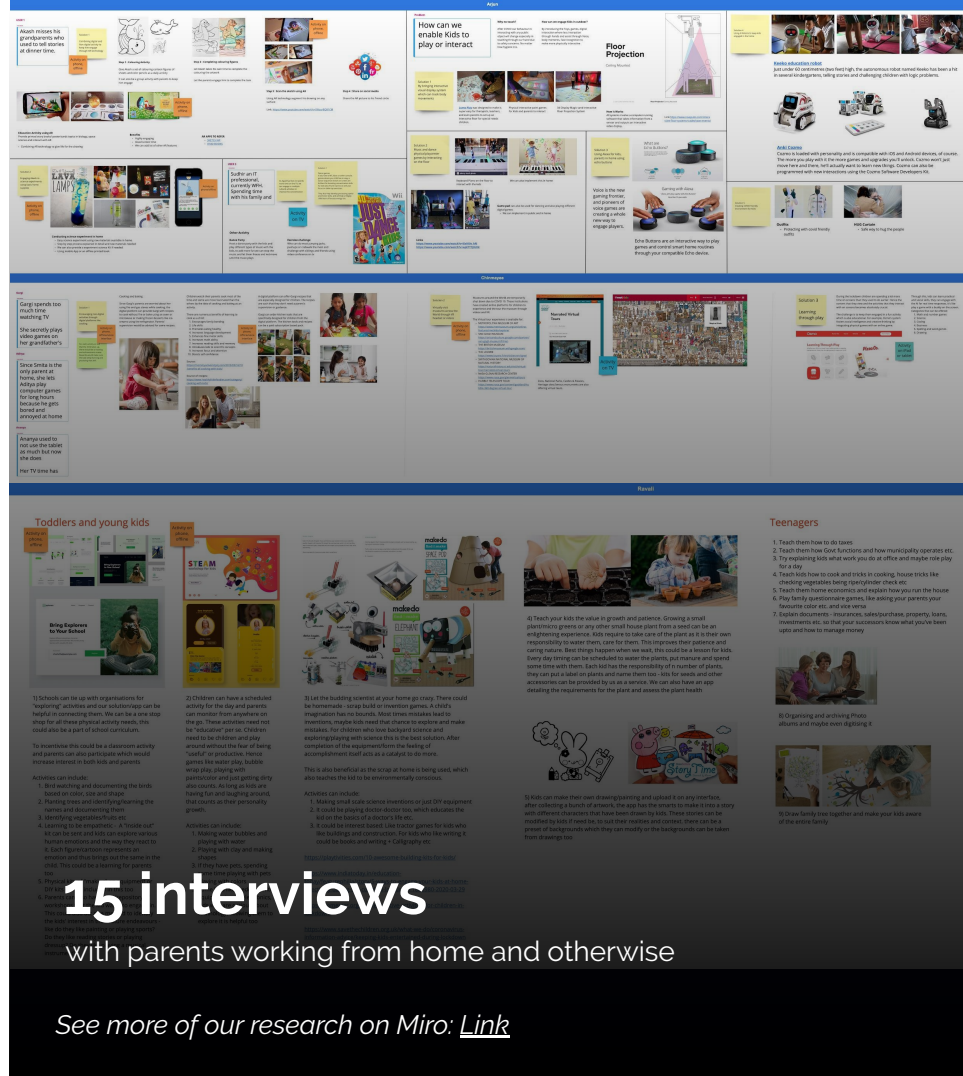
Arjut

Akash misses his grandparents who used to tell stories at dinner time.

How can we enable Kids to play or interact

Floor Projection

Voice is the new gaming frontier, and pioneers of voice games are creating a whole new way to engage players.

Echo Buttons are an interactive way to play games and control smart home routines through your compatible Echo device.

Keeko education robot

Just under 60 centimetres (two feet) high, the autonomous robot named Keeko has been a hit in several kindergartens, telling stories and challenging children with logic problems.

Anki Cozmo

Cozmo is loaded with personality and is compatible with iOS and Android devices, of course. The more you play with it the more games and upgrades you'll unlock. Cozmo won't just move here and there, he'll actually want to learn new things. Cozmo can also be programmed with new interactions using the Cozmo Software Developers Kit.

Sudhir an IT professional, currently WFH. Spending time with his family and

Chinmayee

Gargi spends too much time watching TV

She secretly plays video games on her grandfather's

Since Smita is the only parent at home, she lets Aditya play computer games for long hours because he gets bored and annoyed at home

Ananya used to not use the tablet as much but now she does

Her TV time has

Revati

Toddlers and young kids

Bring Explorers to Your School

STEAM

Teenagers

1. Teach them how to do taxes
2. Teach them how Govt functions and how municipality operates etc.
3. Try explaining kids what work you do at office and maybe role play for a day
4. Teach kids how to cook and tricks in cooking, house tricks like checking vegetables being ripe/cylinder check etc
5. Teach them home economics and explain how you run the house
6. Play family questionnaire games, like asking your parents your favourite color etc. and vice versa
7. Explain documents - insurances, sales/purchase, property, loans, investments etc. so that your successors know what you've been upto and how to manage money

8) Organising and archiving Photo albums and maybe even digitizing it

9) Draw family tree together and make your kids aware of the entire family.

Story Time

15 interviews
with parents working from home and otherwise

See more of our research on Miro: Link